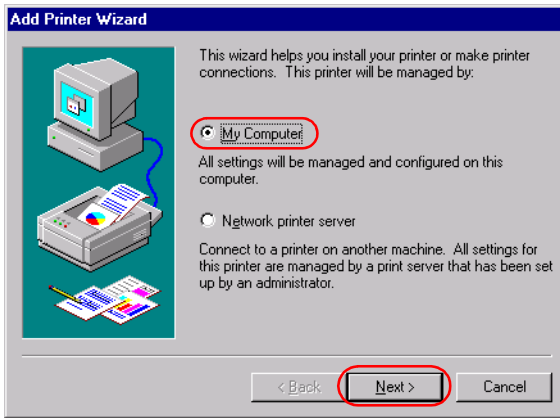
Add Printer Wizard

This wizard helps you install your printer or make printer connections. This printer will be managed by:

My Computer

All settings will be managed and configured on this computer.

Network printer server

Connect to a printer on another machine. All settings for this printer are managed by a print server that has been set up by an administrator.

< Back

Next >

Cancel